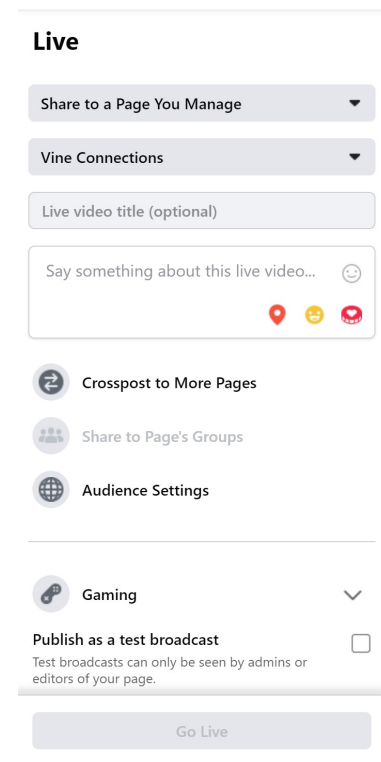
Live

Share to a Page You Manage

Vine Connections

Live video title (optional)

Say something about this live video...

Crosspost to More Pages

Share to Page's Groups

Audience Settings

Gaming

Publish as a test broadcast

Test broadcasts can only be seen by admins or editors of your page.

Go Live